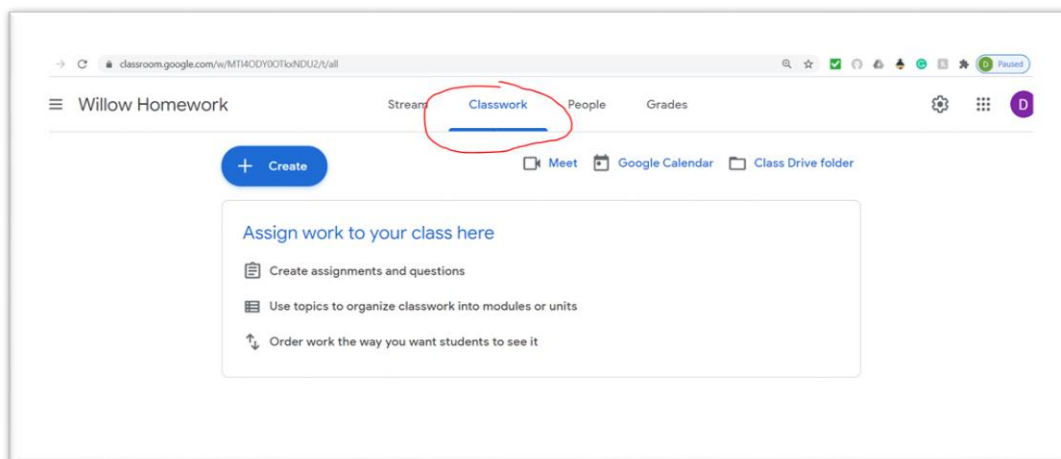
classroom.google.com/w/MTI4ODY0OTIxNDU2/t/all

Paused

Willow Homework

Stream

Classwork

People

Grades

D

Create

Meet

Google Calendar

Class Drive folder

Assign work to your class here

Create assignments and questions

Use topics to organize classwork into modules or units

Order work the way you want students to see it